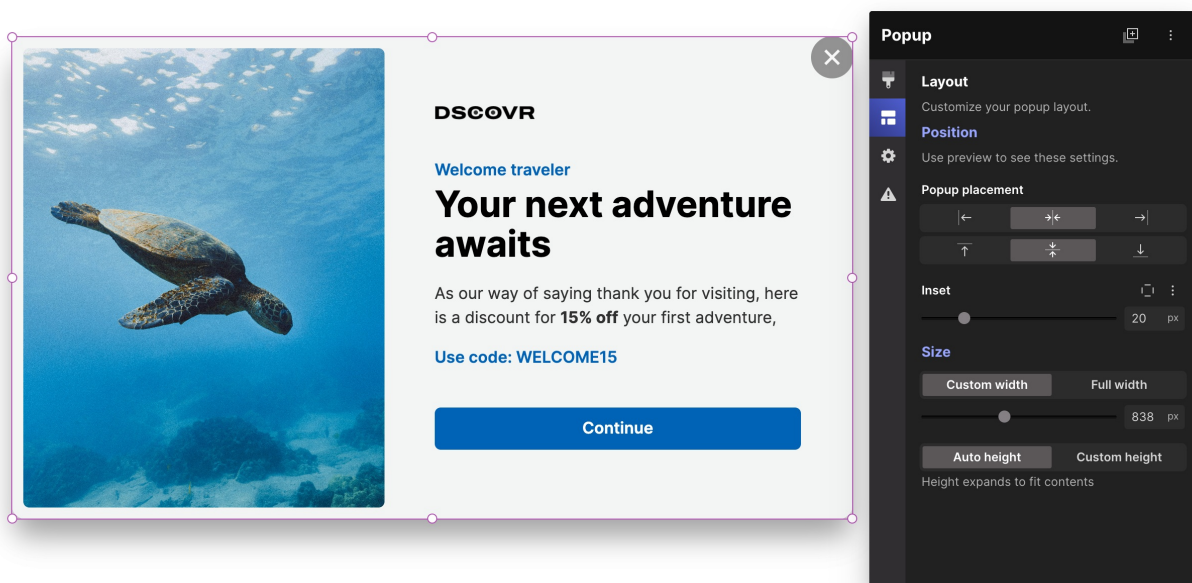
DSCOVR

Welcome traveler

Your next adventure awaits

As our way of saying thank you for visiting, here is a discount for **15% off** your first adventure,

Use code: WELCOME15

Continue

Popup

Layout

Customize your popup layout.

Position

Use preview to see these settings.

Popup placement

Inset

20 px

Size

Custom width

Full width

838 px

Auto height

Custom height

Height expands to fit contents